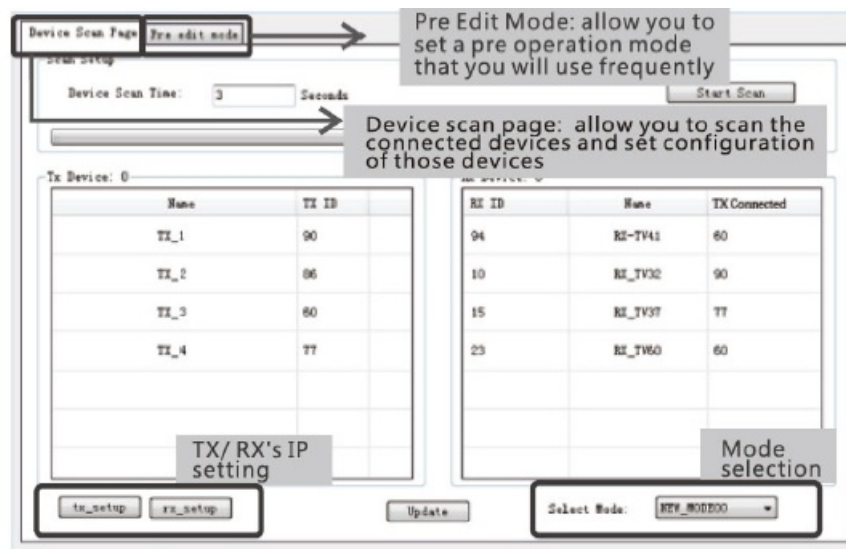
Device Scan Page | Pre edit mode

Pre Edit Mode: allow you to set a pre operation mode that you will use frequently

Scan Setup

Device Scan Time: 3 Seconds

Start Scan

Device scan page: allow you to scan the connected devices and set configuration of those devices

Tx Device: 0

| Name | TX ID | |
|---|---|---|
| TX_1 | 90 | |
| TX_2 | 86 | |
| TX_3 | 60 | |
| TX_4 | 77 | |

RX Device: 0

| RX ID | Name | TX Connected |
|---|---|---|
| 94 | RX-TV41 | 60 |
| 10 | RX_TV32 | 90 |
| 15 | RX_TV37 | 77 |
| 23 | RX_TV60 | 60 |

TX/ RX's IP setting

Mode selection

tx_setup rx_setup

Update

Select Mode: NEW_MODE00